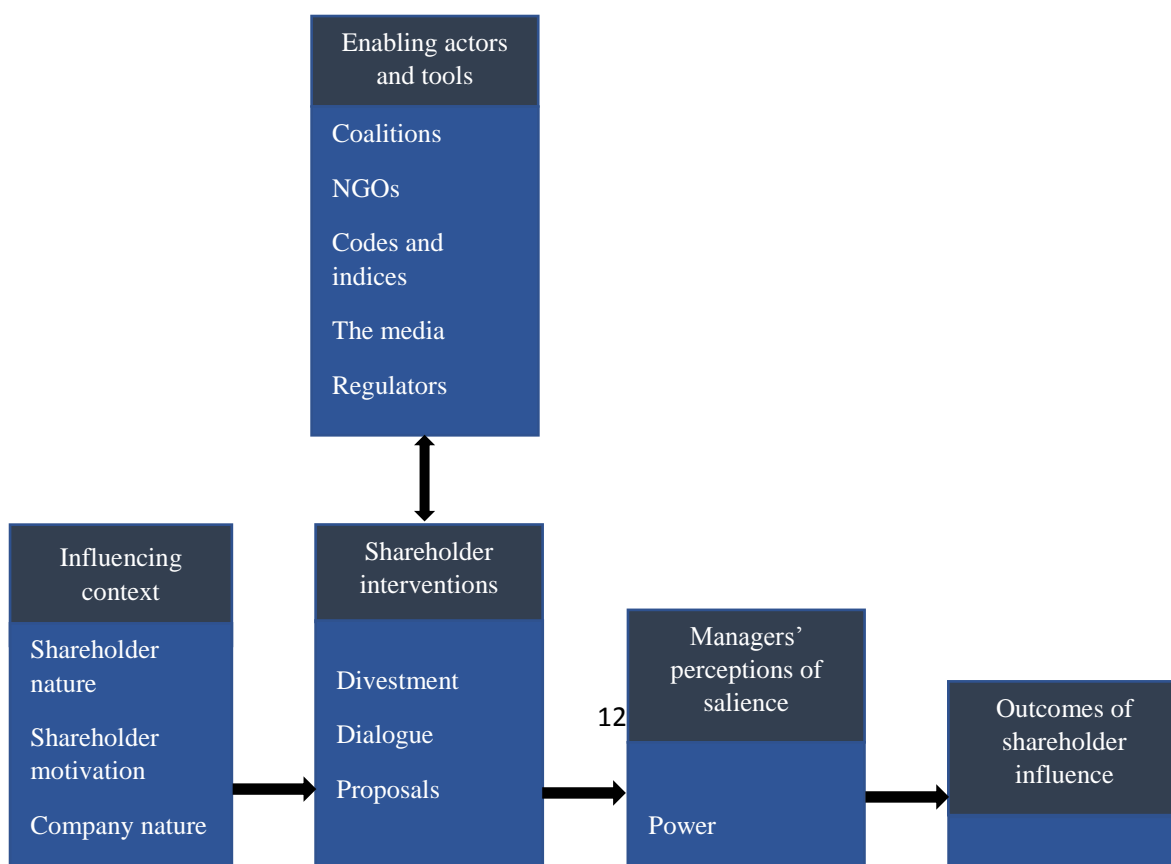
Enabling actors and tools

Coalitions

NGOs

Codes and indices

The media

Regulators

Influencing context

Shareholder nature

Shareholder motivation

Company nature

Shareholder interventions

Divestment

Dialogue

Proposals

12

Managers' perceptions of salience

Power

Outcomes of shareholder influence